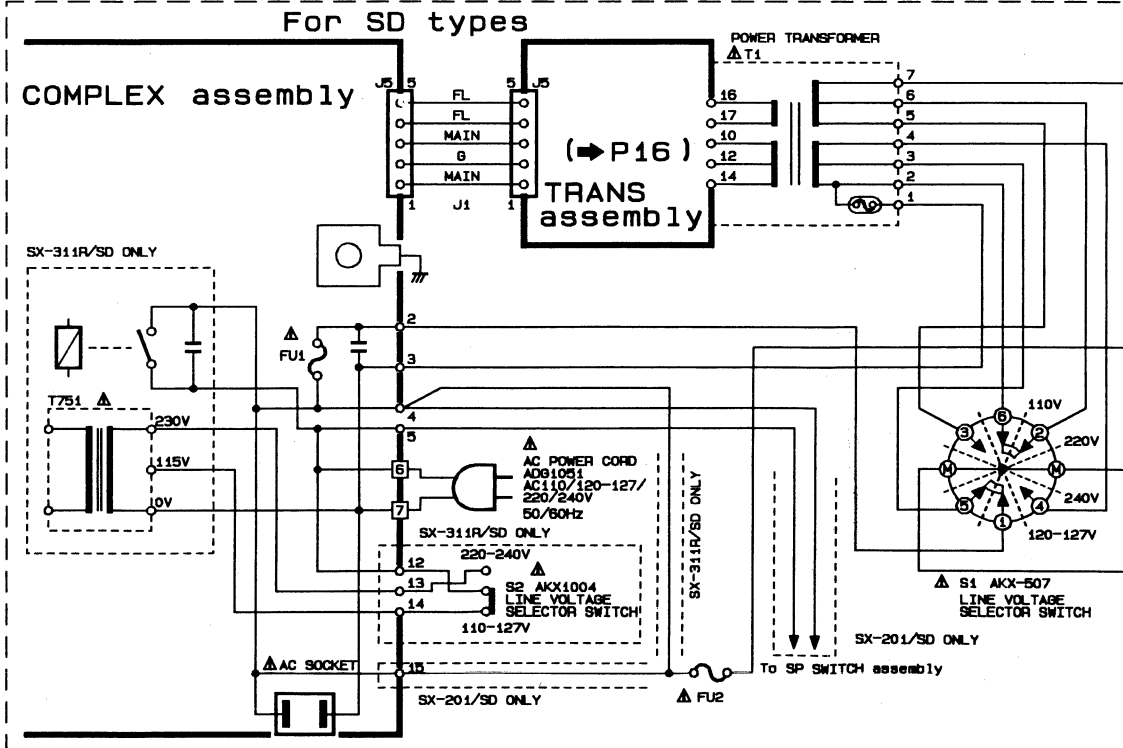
For SD types

COMPLEX assembly

J5 5
FL
FL
MAIN
G
MAIN
1 J1

5 J5
1

(➡P16)
TRANS assembly

POWER TRANSFORMER
⚠T1
16
17
10
12
14
7
6
5
4
3
2
1

SX-311R/SD ONLY

⚠
FU1
2
3
4
5
6
7

T751 ⚠
230V
115V
0V

⚠
AC POWER CORD
ADG1051
AC110/120-127/220/240V
50/60Hz

SX-311R/SD ONLY
220-240V
12
13
14
⚠
S2 AKX1004
LINE VOLTAGE
SELECTOR SWITCH
110-127V

SX-311R/SD ONLY

⚠AC SOCKET
15
SX-201/SD ONLY

⚠FU2
To SP SWITCH assembly

110V
220V
240V
120-127V
6
2
3
4
5
1
M
M

⚠ S1 AKX-507
LINE VOLTAGE
SELECTOR SWITCH

SX-201/SD ONLY